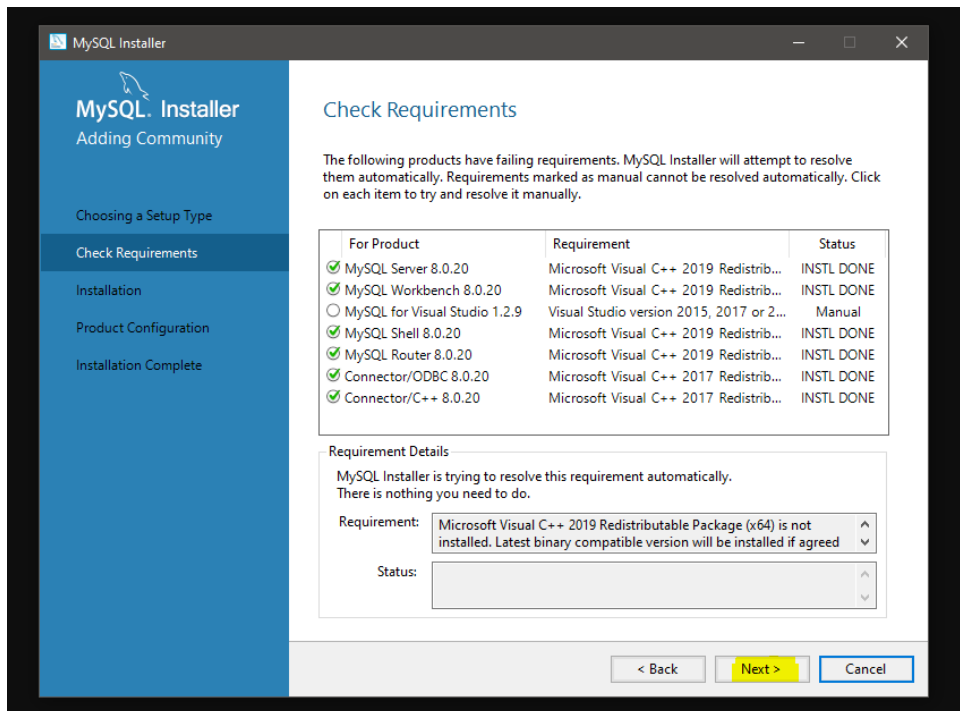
MySQL Installer

MySQL. Installer
Adding Community

Choosing a Setup Type
Check Requirements
Installation
Product Configuration
Installation Complete

Check Requirements

The following products have failing requirements. MySQL Installer will attempt to resolve them automatically. Requirements marked as manual cannot be resolved automatically. Click on each item to try and resolve it manually.

| For Product | Requirement | Status |
|---|---|---|
| MySQL Server 8.0.20 | Microsoft Visual C++ 2019 Redistrib... | INSTL DONE |
| MySQL Workbench 8.0.20 | Microsoft Visual C++ 2019 Redistrib... | INSTL DONE |
| MySQL for Visual Studio 1.2.9 | Visual Studio version 2015, 2017 or 2... | Manual |
| MySQL Shell 8.0.20 | Microsoft Visual C++ 2019 Redistrib... | INSTL DONE |
| MySQL Router 8.0.20 | Microsoft Visual C++ 2019 Redistrib... | INSTL DONE |
| Connector/ODBC 8.0.20 | Microsoft Visual C++ 2017 Redistrib... | INSTL DONE |
| Connector/C++ 8.0.20 | Microsoft Visual C++ 2017 Redistrib... | INSTL DONE |

Requirement Details
MySQL Installer is trying to resolve this requirement automatically.
There is nothing you need to do.

Requirement: Microsoft Visual C++ 2019 Redistributable Package (x64) is not installed. Latest binary compatible version will be installed if agreed

Status:

< Back
Next >
Cancel